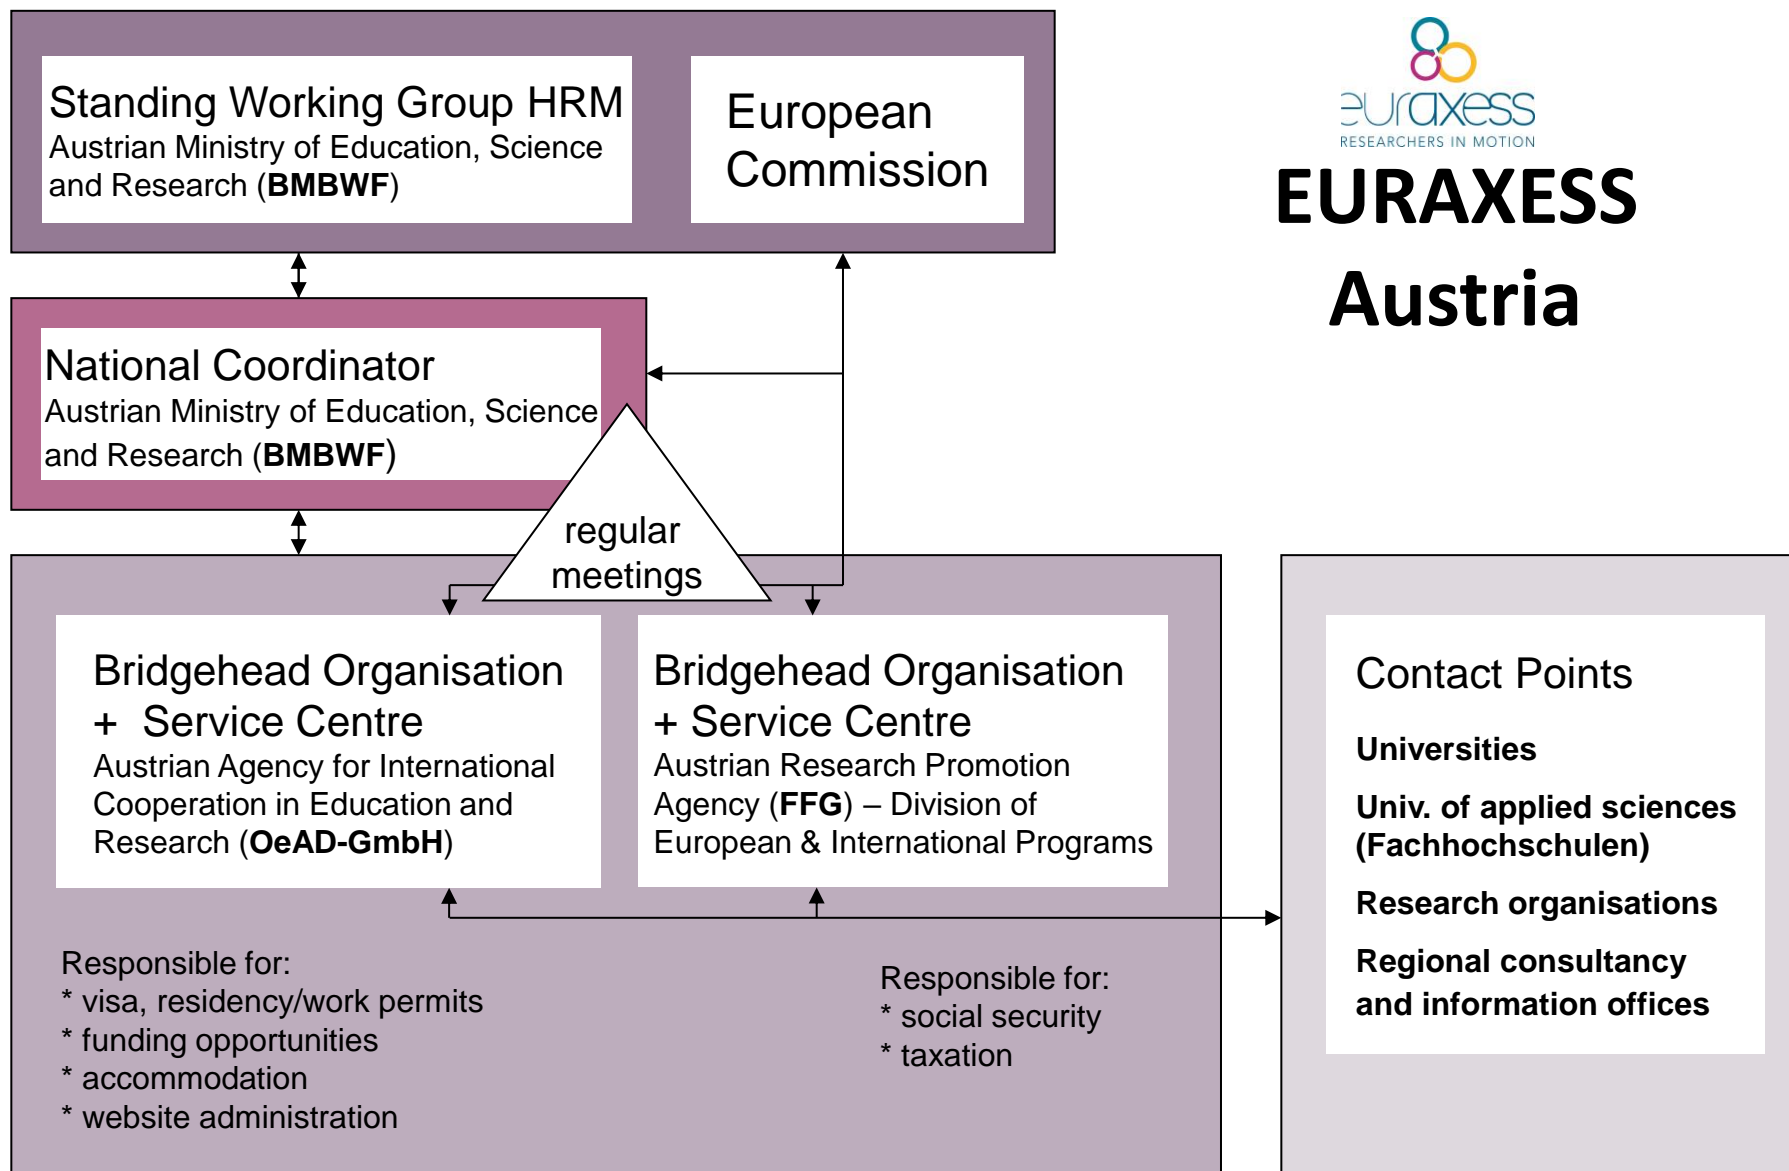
Standing Working Group HRM
Austrian Ministry of Education, Science and Research (BMBWF)

European Commission

euraxess
RESEARCHERS IN MOTION

EURAXESS Austria

National Coordinator
Austrian Ministry of Education, Science and Research (BMBWF)

regular meetings

Bridgehead Organisation + Service Centre
Austrian Agency for International Cooperation in Education and Research (OeAD-GmbH)

Bridgehead Organisation + Service Centre
Austrian Research Promotion Agency (FFG) – Division of European & International Programs

Contact Points

Universities

Univ. of applied sciences (Fachhochschulen)

Research organisations

Regional consultancy and information offices

Responsible for:
* visa, residency/work permits
* funding opportunities
* accommodation
* website administration

Responsible for:
* social security
* taxation